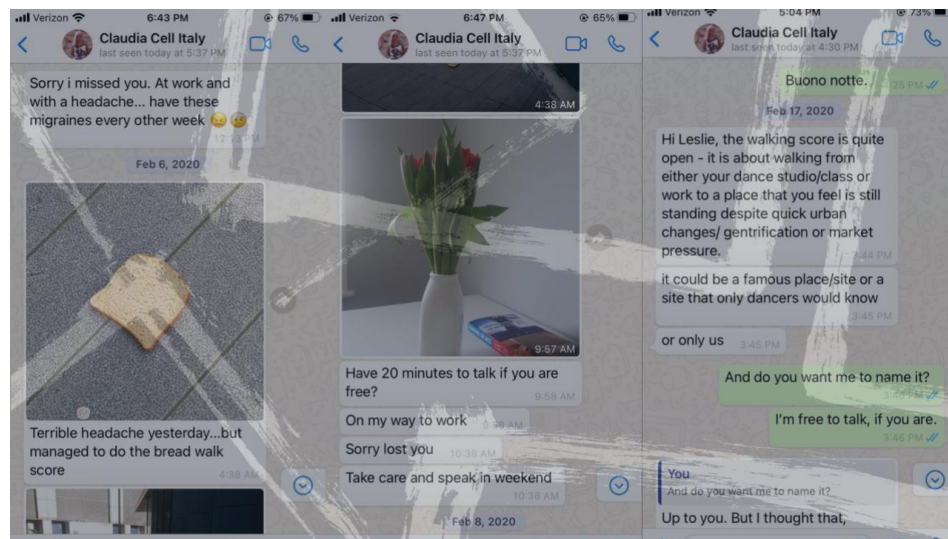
Verizon 6:43 PM 67%

Claudia Cell Italy
last seen today at 5:37 PM

Sorry i missed you. At work and with a headache... have these migraines every other week 😖😥 12:?? PM

Feb 6, 2020

Terrible headache yesterday...but managed to do the bread walk score 4:38 AM

Verizon 6:47 PM 65%

Claudia Cell Italy
last seen today at 5:37 PM

4:38 AM

9:57 AM

Have 20 minutes to talk if you are free? 9:58 AM

On my way to work 9:59 AM

Sorry lost you 10:38 AM

Take care and speak in weekend 10:38 AM

Feb 8, 2020

Verizon 5:04 PM 73%

Claudia Cell Italy
last seen today at 4:30 PM

Buono notte. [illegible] PM

Feb 17, 2020

Hi Leslie, the walking score is quite open - it is about walking from either your dance studio/class or work to a place that you feel is still standing despite quick urban changes/ gentrification or market pressure. 3:44 PM

it could be a famous place/site or a site that only dancers would know 3:45 PM

or only us 3:45 PM

And do you want me to name it? 3:46 PM

I'm free to talk, if you are. 3:46 PM

You
And do you want me to name it?

Up to you. But I thought that,